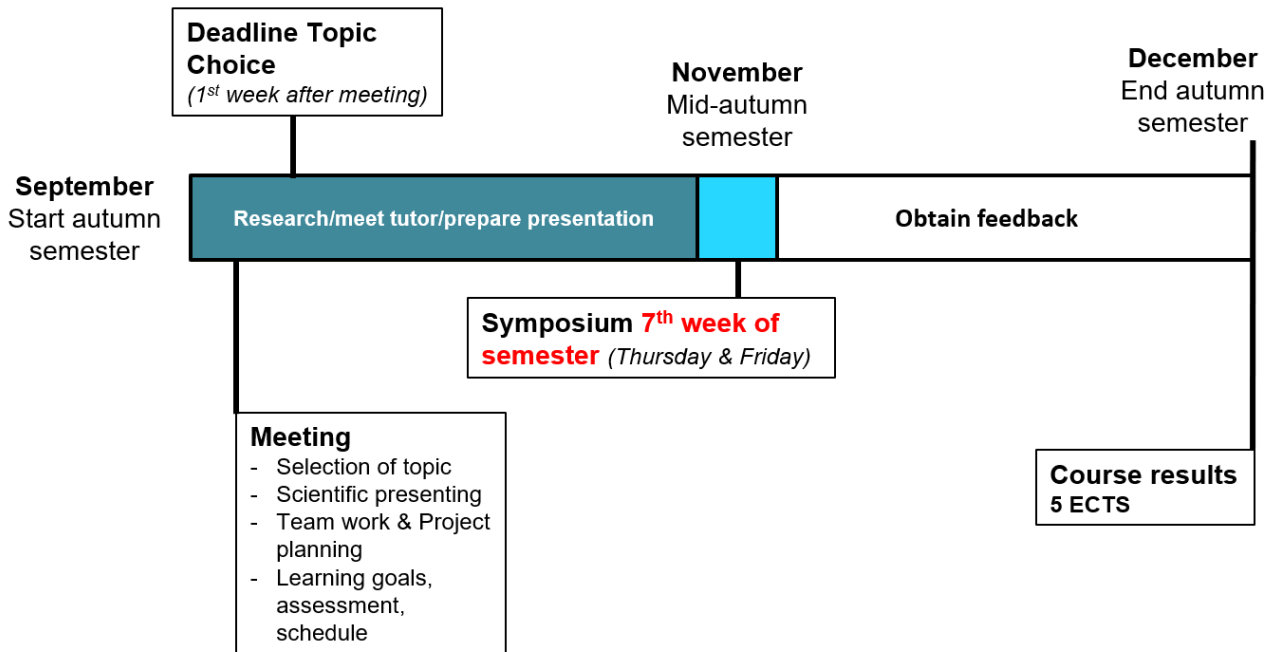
Deadline Topic Choice
(1$^{st}$ week after meeting)

November
Mid-autumn semester

December
End autumn semester

September
Start autumn semester

Research/meet tutor/prepare presentation

Obtain feedback

Symposium 7$^{th}$ week of semester (Thursday & Friday)

Meeting
- Selection of topic
- Scientific presenting
- Team work & Project planning
- Learning goals, assessment, schedule

Course results
5 ECTS